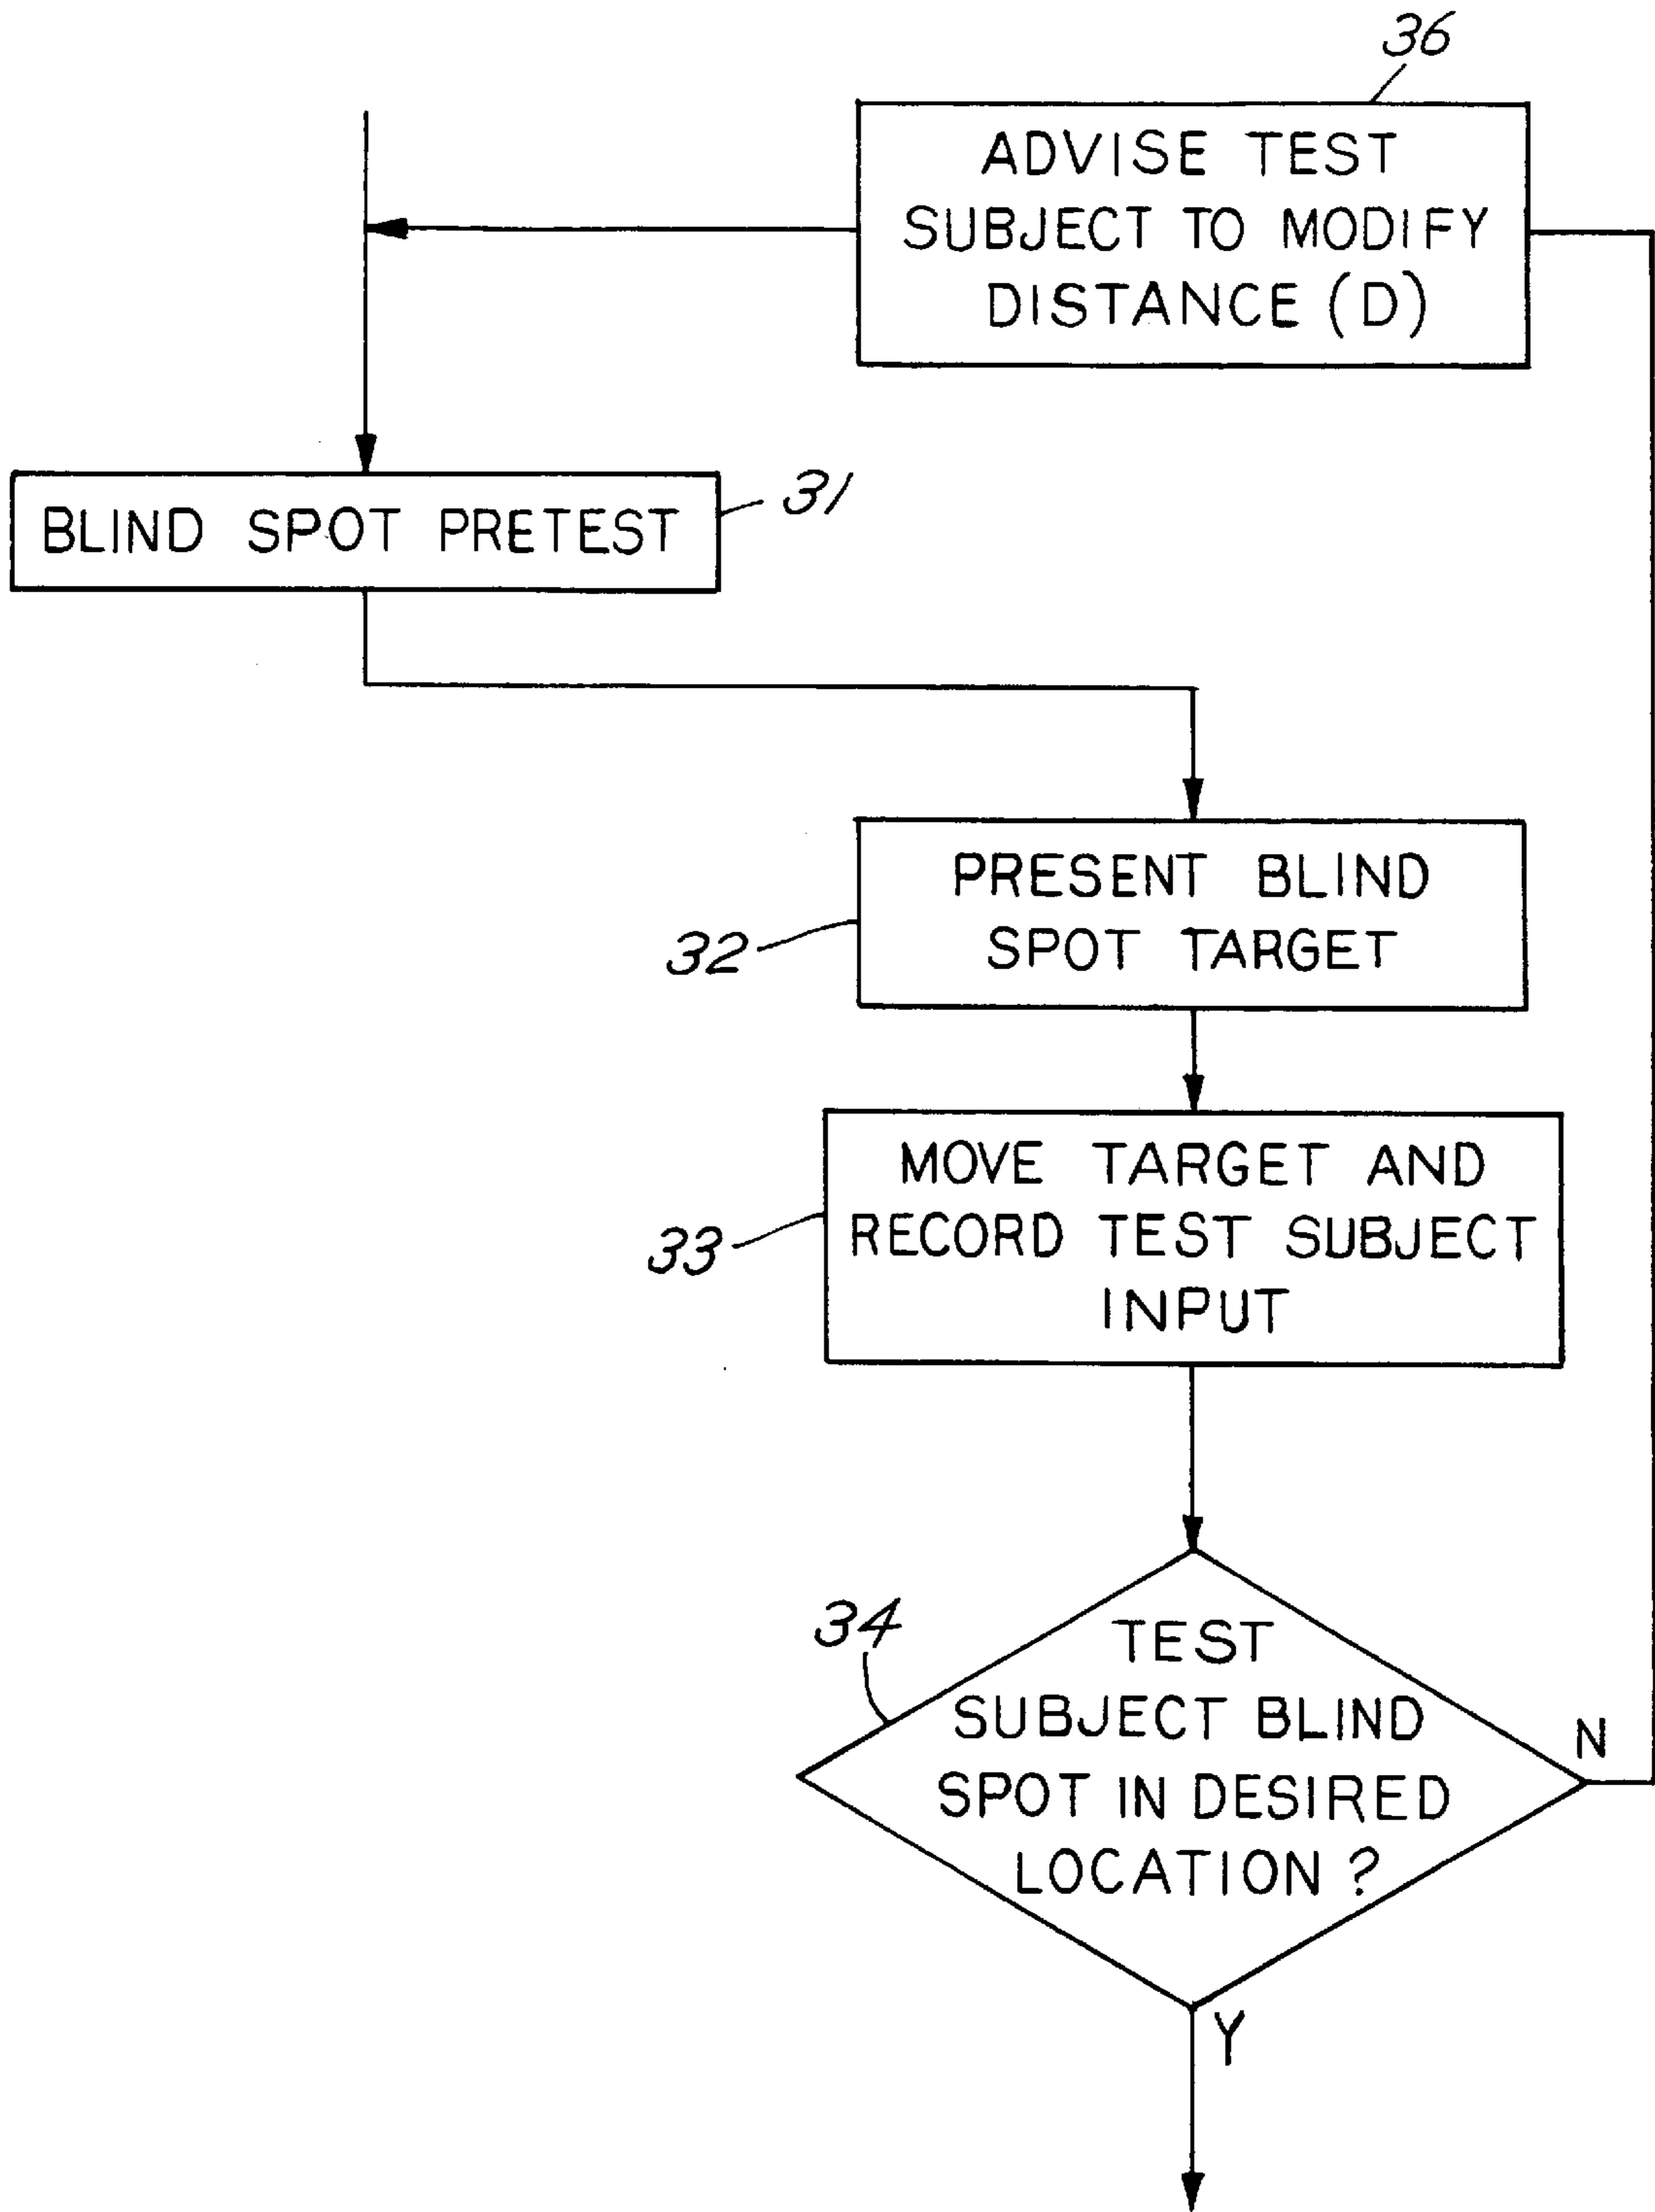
36

ADVISE TEST SUBJECT TO MODIFY DISTANCE (D)

BLIND SPOT PRETEST

31

PRESENT BLIND SPOT TARGET

32

MOVE TARGET AND RECORD TEST SUBJECT INPUT

33

34

TEST SUBJECT BLIND SPOT IN DESIRED LOCATION ?

N

Y